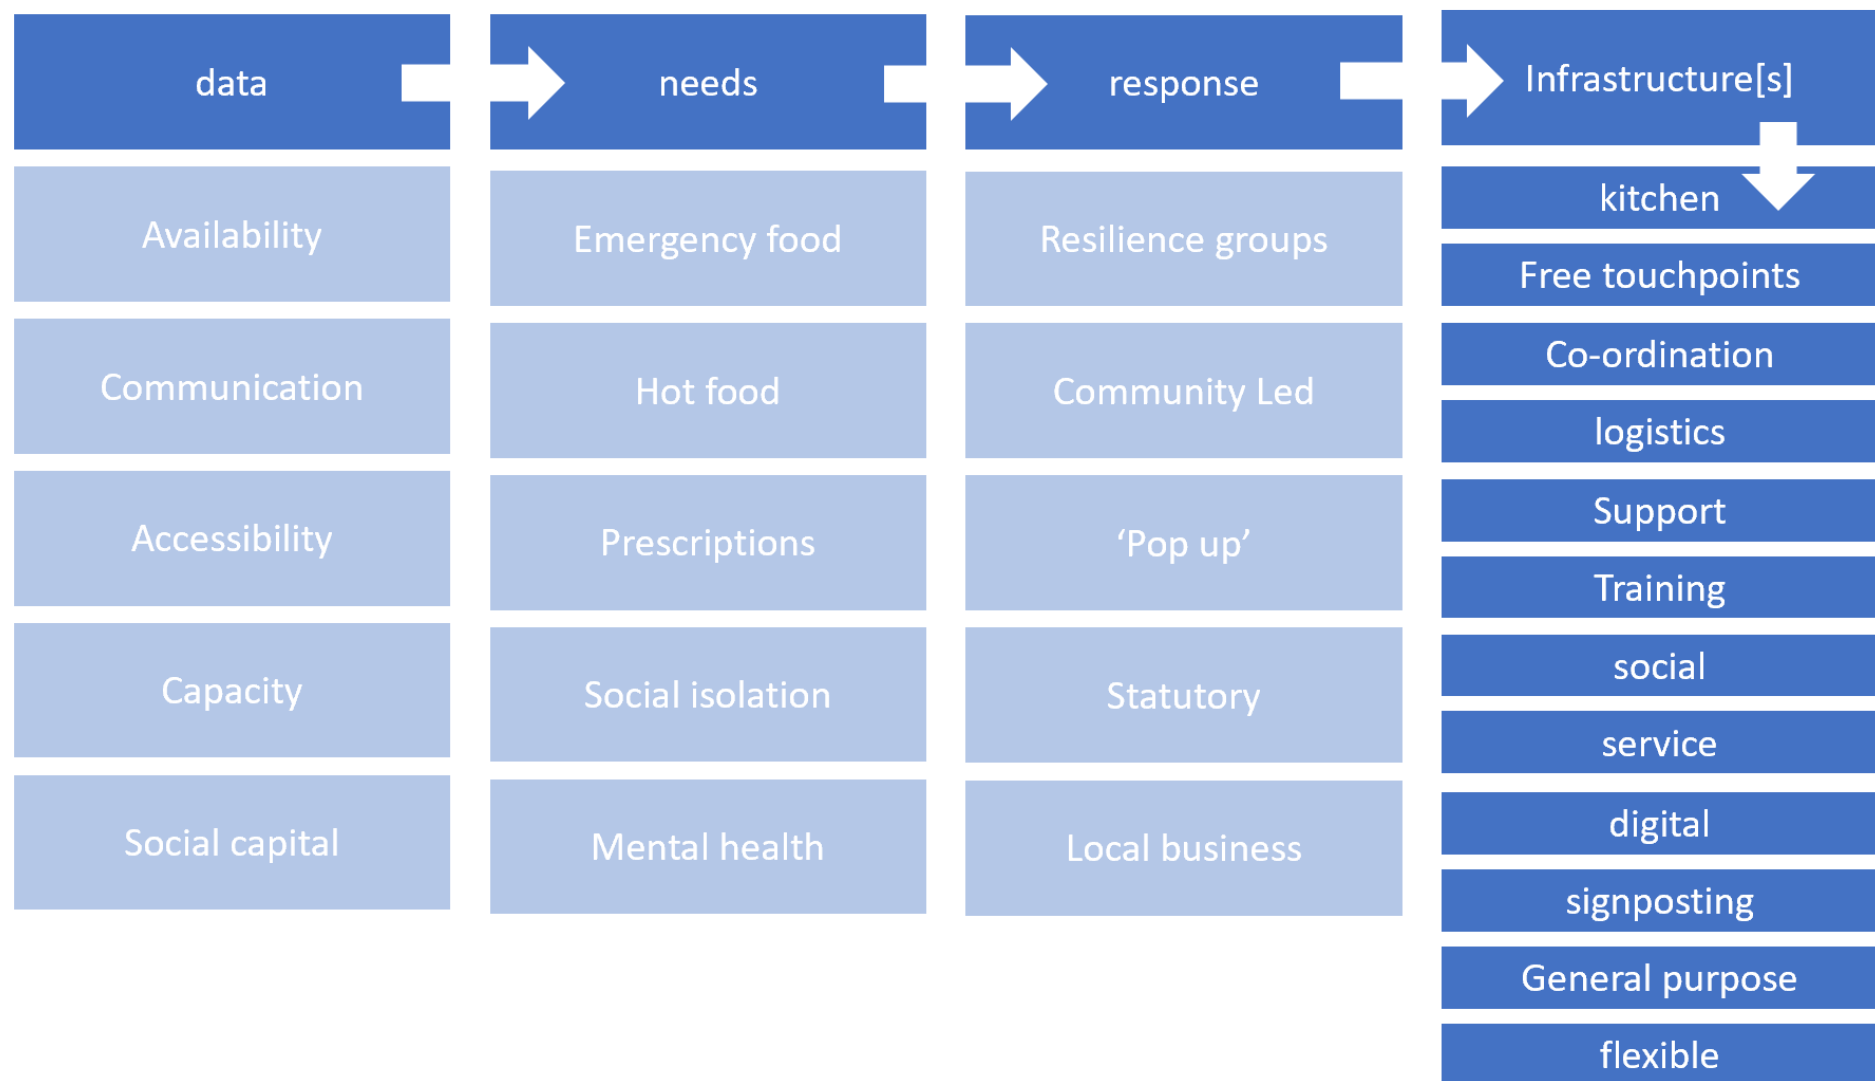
data

Availability

Communication

Accessibility

Capacity

Social capital

needs

Emergency food

Hot food

Prescriptions

Social isolation

Mental health

response

Resilience groups

Community Led

‘Pop up’

Statutory

Local business

Infrastructure[s]

kitchen

Free touchpoints

Co-ordination

logistics

Support

Training

social

service

digital

signposting

General purpose

flexible